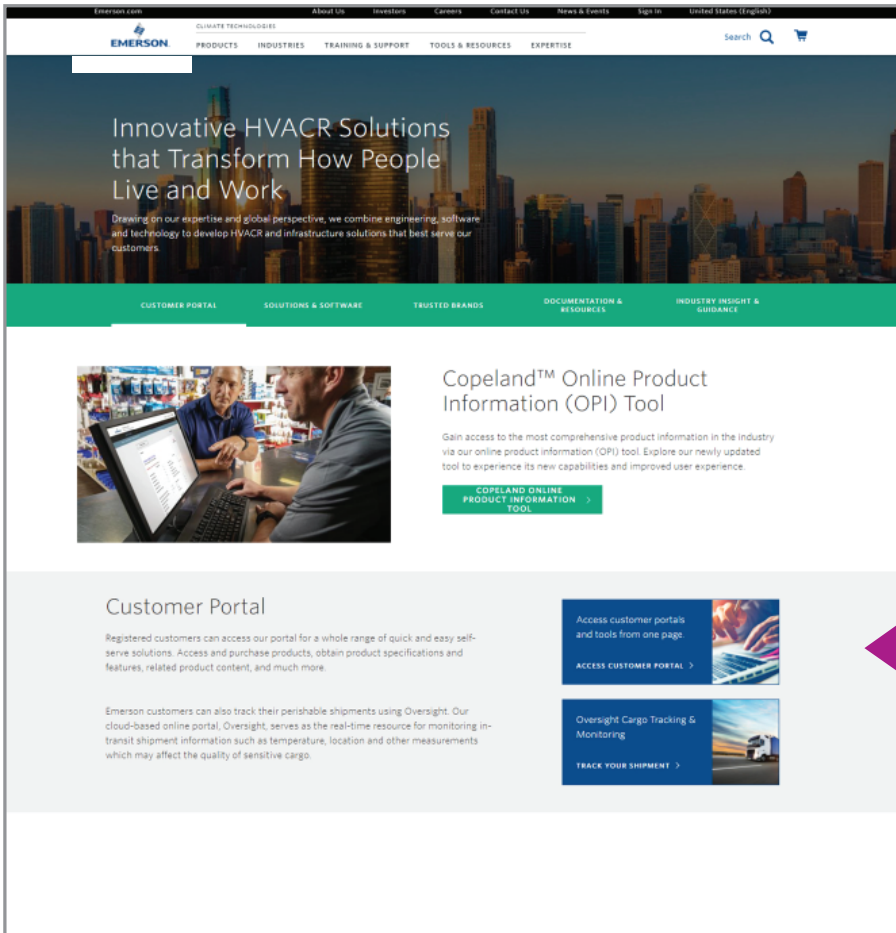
Emerson.com About Us Investors Careers Contact Us News & Events Sign In United States (English)

EMERSON. CLIMATE TECHNOLOGIES

PRODUCTS INDUSTRIES TRAINING & SUPPORT TOOLS & RESOURCES EXPERTISE

Search

Innovative HVACR Solutions that Transform How People Live and Work

Drawing on our expertise and global perspective, we combine engineering, software and technology to develop HVACR and infrastructure solutions that best serve our customers.

CUSTOMER PORTAL SOLUTIONS & SOFTWARE TRUSTED BRANDS DOCUMENTATION & RESOURCES INDUSTRY INSIGHT & GUIDANCE

Copeland™ Online Product Information (OPI) Tool

Gain access to the most comprehensive product information in the industry via our online product information (OPI) tool. Explore our newly updated tool to experience its new capabilities and improved user experience.

COPELAND ONLINE PRODUCT INFORMATION TOOL >

Customer Portal

Registered customers can access our portal for a whole range of quick and easy self-serve solutions. Access and purchase products, obtain product specifications and features, related product content, and much more.

Emerson customers can also track their perishable shipments using Oversight. Our cloud-based online portal, Oversight, serves as the real-time resource for monitoring in-transit shipment information such as temperature, location and other measurements which may affect the quality of sensitive cargo.

Access customer portals and tools from one page.

ACCESS CUSTOMER PORTAL >

Oversight Cargo Tracking & Monitoring

TRACK YOUR SHIPMENT >